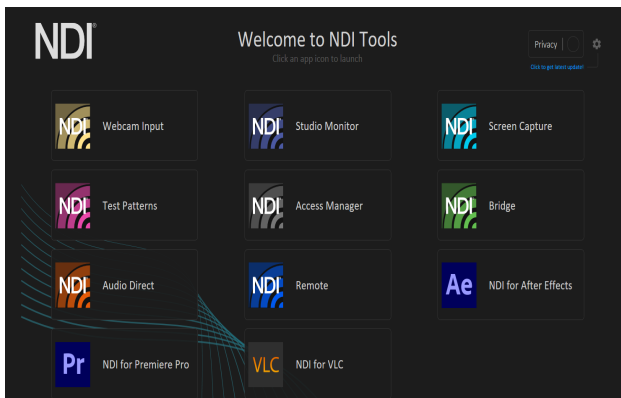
NDI®

Welcome to NDI Tools
Click an app icon to launch

Privacy

Click to get latest update!

NDI Webcam Input

NDI Studio Monitor

NDI Screen Capture

NDI Test Patterns

NDI Access Manager

NDI Bridge

NDI Audio Direct

NDI Remote

Ae NDI for After Effects

Pr NDI for Premiere Pro

VLC NDI for VLC